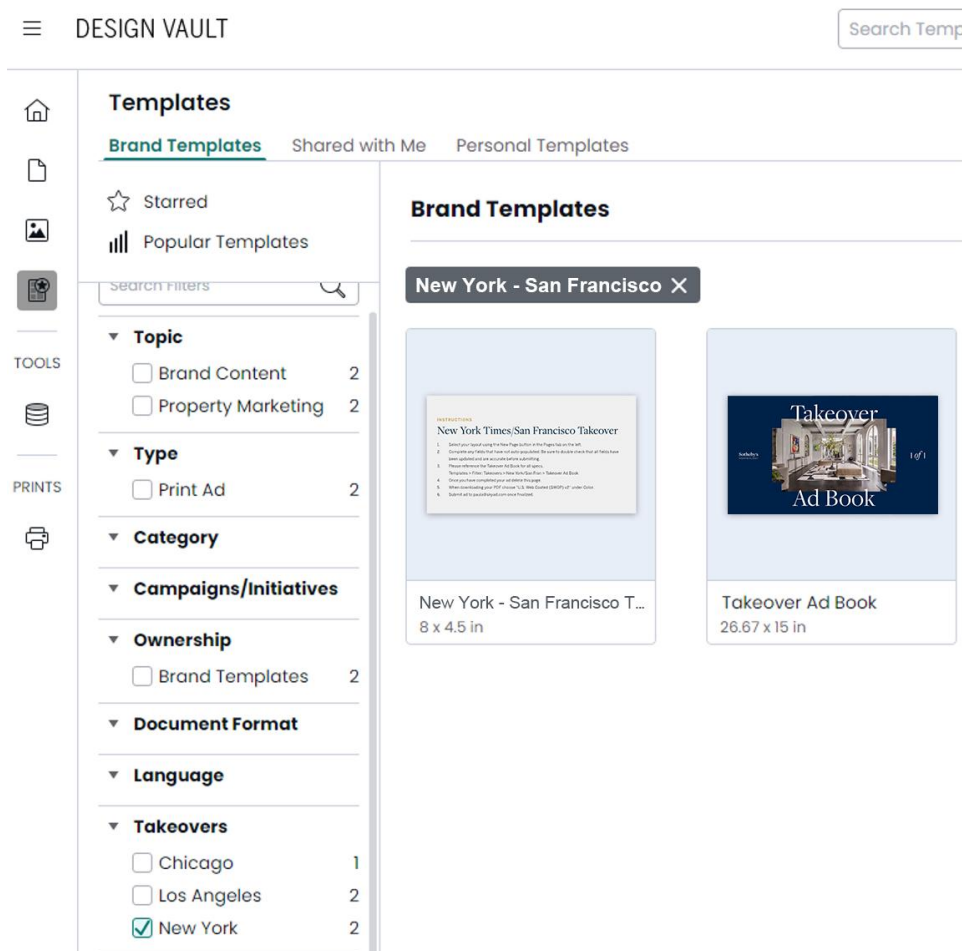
DESIGN VAULT

Search Temp

TOOLS

PRINTS

Templates

Brand Templates Shared with Me Personal Templates

Starred

Popular Templates

Search Filters

Topic

Brand Content 2

Property Marketing 2

Type

Print Ad 2

Category

Campaigns/Initiatives

Ownership

Brand Templates 2

Document Format

Language

Takeovers

Chicago 1

Los Angeles 2

New York 2

Brand Templates

New York - San Francisco ✕

INSTRUCTIONS

New York Times|San Francisco Takeover

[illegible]

Takeover

Sotheby's

1 of 1

Ad Book

New York - San Francisco T...

8 x 4.5 in

Takeover Ad Book

26.67 x 15 in